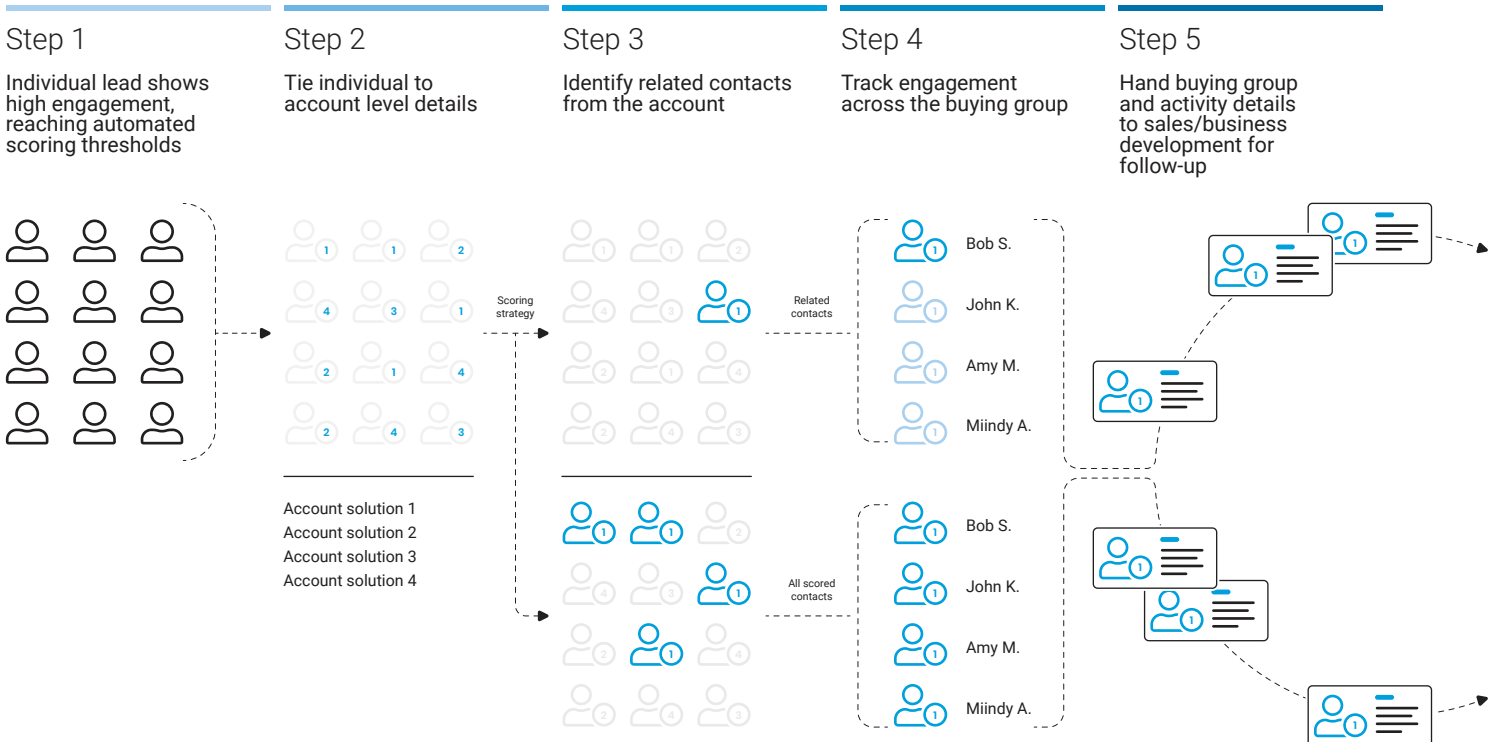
Step 1

Individual lead shows high engagement, reaching automated scoring thresholds

Step 2

Tie individual to account level details

1 1 2
4 3 1
2 1 4
2 4 3

Account solution 1
Account solution 2
Account solution 3
Account solution 4

Scoring strategy

Step 3

Identify related contacts from the account

1 1 2
4 3 1
2 1 4
2 4 3

1 1 2
4 3 1
2 1 4
2 4 3

Related contacts

All scored contacts

Step 4

Track engagement across the buying group

1 Bob S.
1 John K.
1 Amy M.
1 Miindy A.

1 Bob S.
1 John K.
1 Amy M.
1 Miindy A.

Step 5

Hand buying group and activity details to sales/business development for follow-up

1
1
1
1
1
1